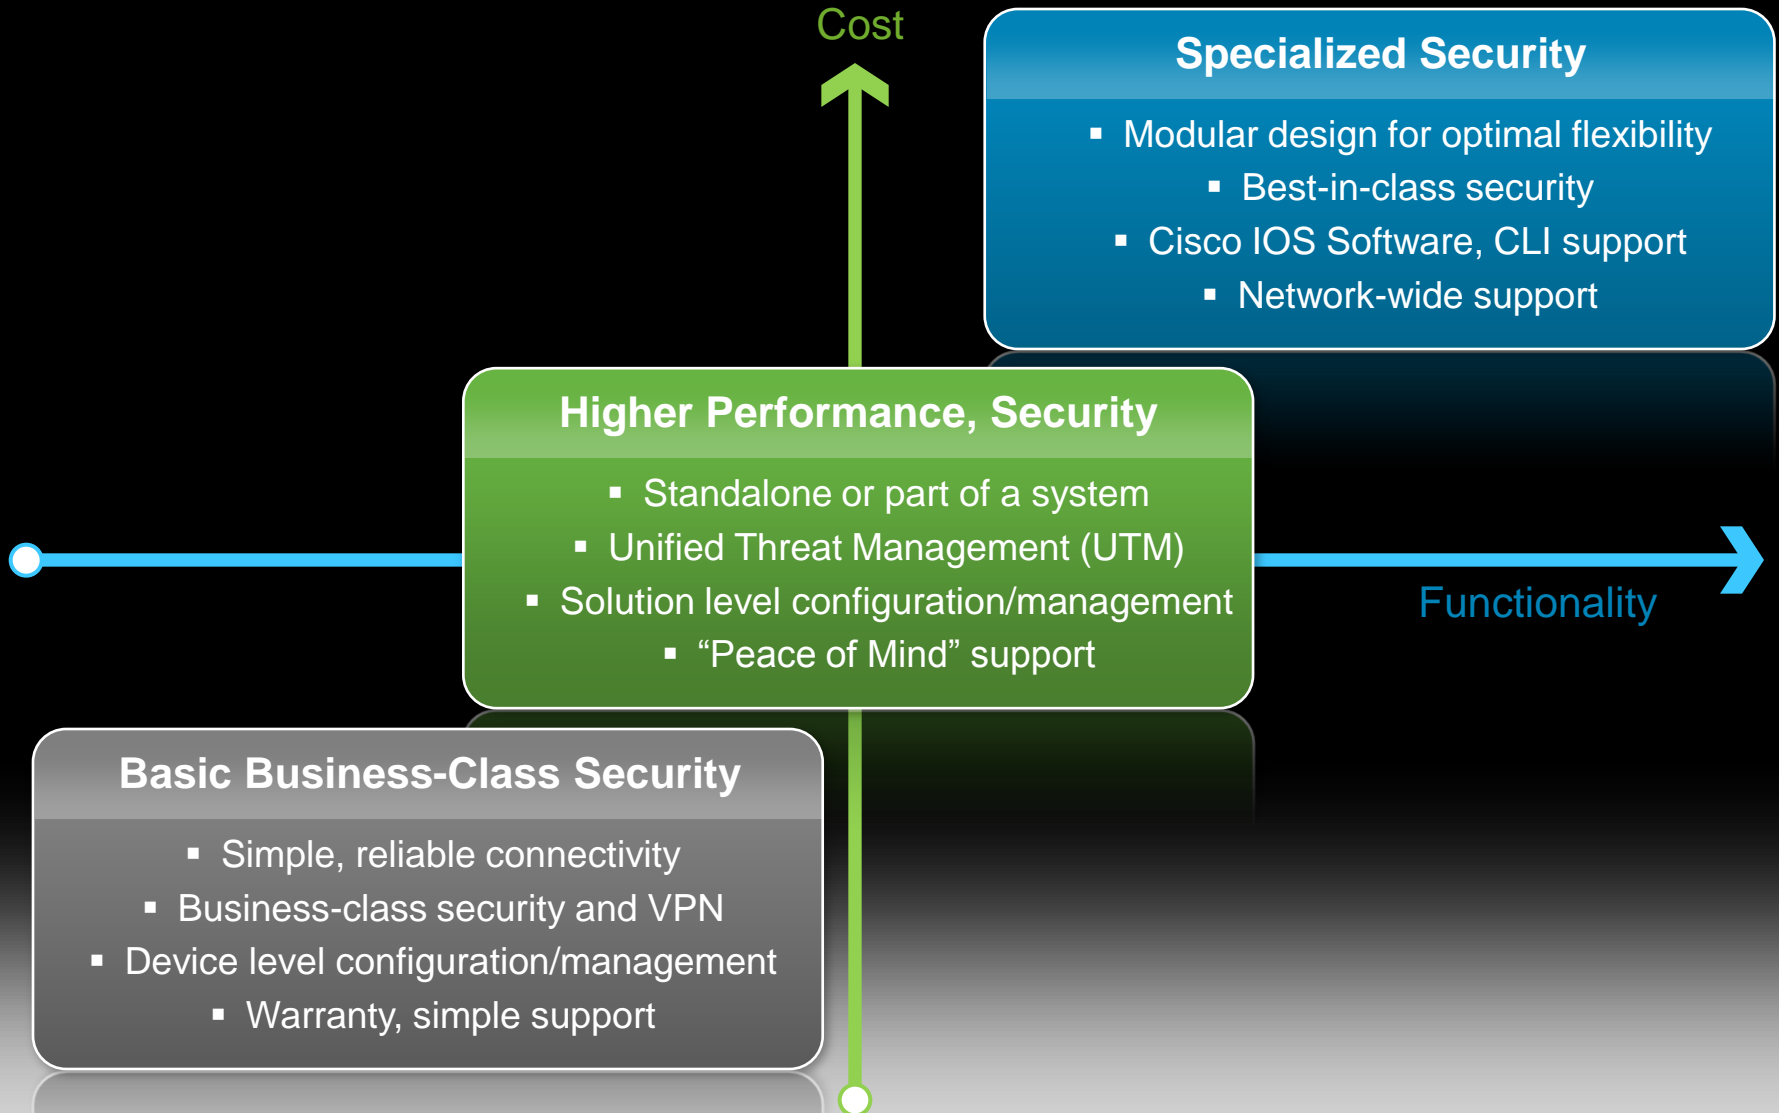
Cost

Specialized Security

- Modular design for optimal flexibility
- Best-in-class security
- Cisco IOS Software, CLI support
- Network-wide support

Higher Performance, Security

- Standalone or part of a system
- Unified Threat Management (UTM)
- Solution level configuration/management
- “Peace of Mind” support

Functionality

Basic Business-Class Security

- Simple, reliable connectivity
- Business-class security and VPN
- Device level configuration/management
- Warranty, simple support